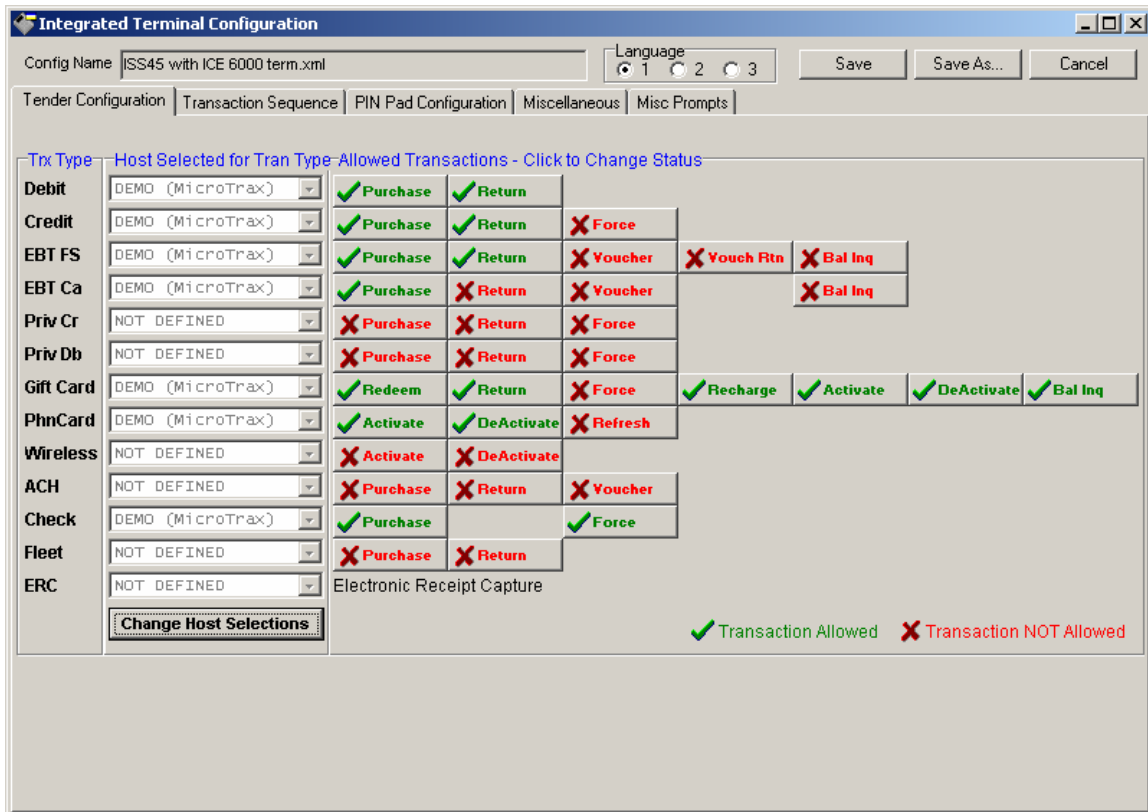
Integrated Terminal Configuration

Config Name ISS45 with ICE 6000 term.xml

Language
1 2 3

Save Save As... Cancel

Tender Configuration | Transaction Sequence | PIN Pad Configuration | Miscellaneous | Misc Prompts

Trx Type Host Selected for Tran Type Allowed Transactions - Click to Change Status

| Trx Type | Host | | | | | | | |
|---|---|---|---|---|---|---|---|---|
| Debit | DEMO (MicroTrax) | Purchase | Return | | | | | |
| Credit | DEMO (MicroTrax) | Purchase | Return | Force | | | | |
| EBT FS | DEMO (MicroTrax) | Purchase | Return | Voucher | Vouch Rtn | Bal Inq | | |
| EBT Ca | DEMO (MicroTrax) | Purchase | Return | Voucher | | Bal Inq | | |
| Priv Cr | NOT DEFINED | Purchase | Return | Force | | | | |
| Priv Db | NOT DEFINED | Purchase | Return | Force | | | | |
| Gift Card | DEMO (MicroTrax) | Redeem | Return | Force | Recharge | Activate | DeActivate | Bal Inq |
| PhnCard | DEMO (MicroTrax) | Activate | DeActivate | Refresh | | | | |
| Wireless | NOT DEFINED | Activate | DeActivate | | | | | |
| ACH | NOT DEFINED | Purchase | Return | Voucher | | | | |
| Check | DEMO (MicroTrax) | Purchase | | Force | | | | |
| Fleet | NOT DEFINED | Purchase | Return | | | | | |
| ERC | NOT DEFINED | Electronic Receipt Capture | | | | | | |

Change Host Selections

Transaction Allowed Transaction NOT Allowed